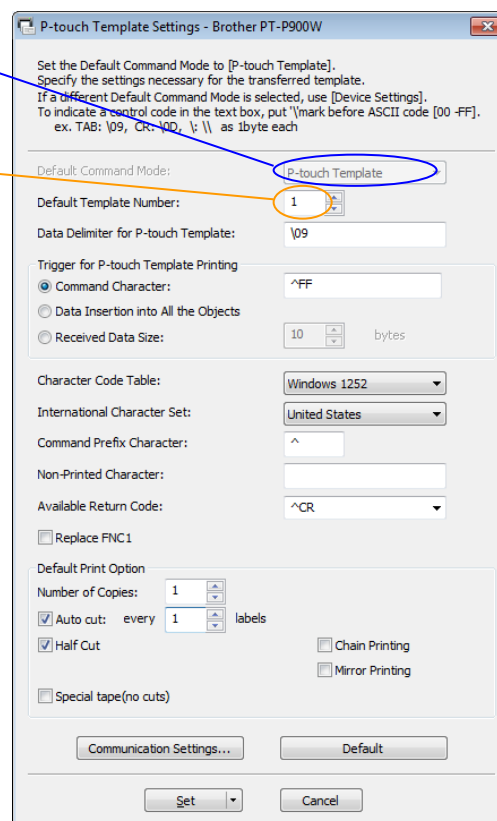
P-touch Template Settings - Brother PT-P900W

Set the Default Command Mode to [P-touch Template].
Specify the settings necessary for the transferred template.
If a different Default Command Mode is selected, use [Device Settings].
To indicate a control code in the text box, put '\'mark before ASCII code [00 -FF].
ex. TAB: \09, CR: \0D, \: \\ as 1byte each

Default Command Mode: P-touch Template

Default Template Number: 1

Data Delimiter for P-touch Template: \09

Trigger for P-touch Template Printing

Command Character: ^FF

Data Insertion into All the Objects

Received Data Size: 10 bytes

Character Code Table: Windows 1252

International Character Set: United States

Command Prefix Character: ^

Non-Printed Character:

Available Return Code: ^CR

Replace FNC1

Default Print Option

Number of Copies: 1

Auto cut: every 1 labels

Half Cut

Chain Printing

Mirror Printing

Special tape(no cuts)

Communication Settings...

Default

Set

Cancel